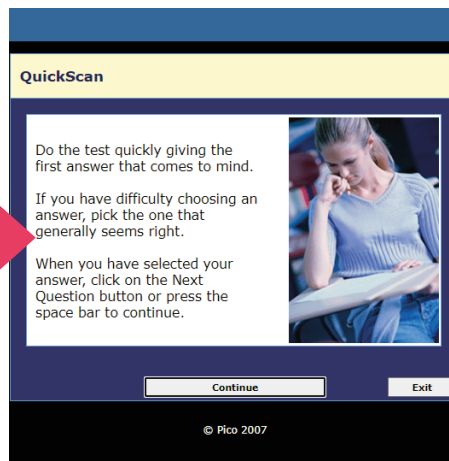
QuickScan

Do the test quickly giving the first answer that comes to mind.

If you have difficulty choosing an answer, pick the one that generally seems right.

When you have selected your answer, click on the Next Question button or press the space bar to continue.

Continue

Exit

© Pico 2007